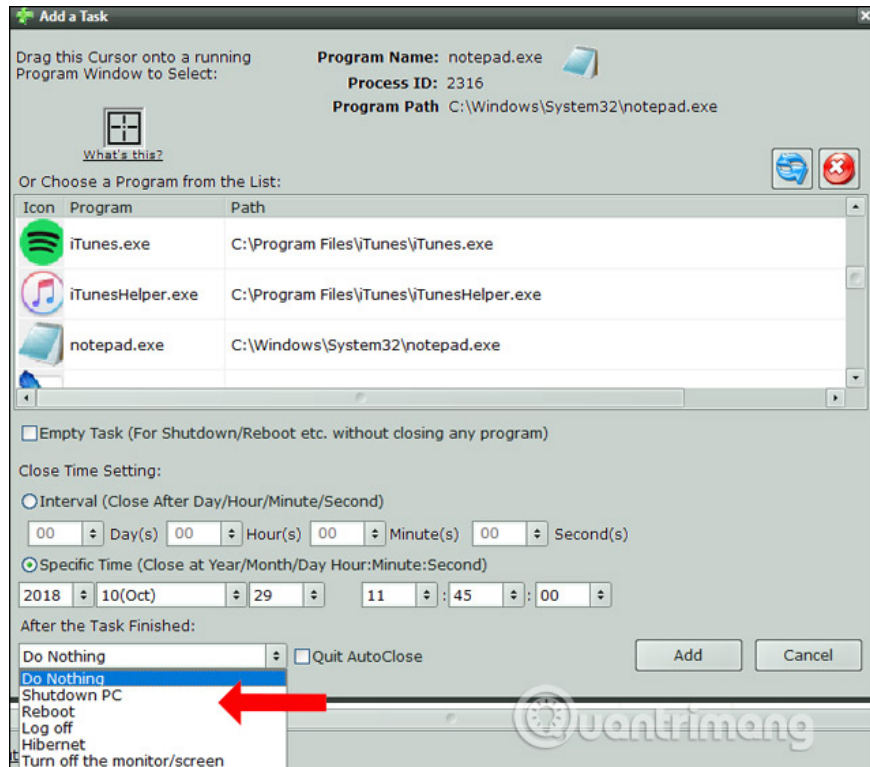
Add a Task

Drag this Cursor onto a running Program Window to Select:

What's this?

Program Name: notepad.exe
Process ID: 2316
Program Path C:\Windows\System32\notepad.exe

Or Choose a Program from the List:

| Icon | Program | Path |
|---|---|---|
| | iTunes.exe | C:\Program Files\iTunes\iTunes.exe |
| | iTunesHelper.exe | C:\Program Files\iTunes\iTunesHelper.exe |
| | notepad.exe | C:\Windows\System32\notepad.exe |

Empty Task (For Shutdown/Reboot etc. without closing any program)

Close Time Setting:

Interval (Close After Day/Hour/Minute/Second)

00 Day(s) 00 Hour(s) 00 Minute(s) 00 Second(s)

Specific Time (Close at Year/Month/Day Hour:Minute:Second)

2018 10(Oct) 29 11 : 45 : 00

After the Task Finished:

Do Nothing Quit AutoClose Add Cancel

Do Nothing
Shutdown PC
Reboot
Log off
Hibernet
Turn off the monitor/screen

Quantrimang